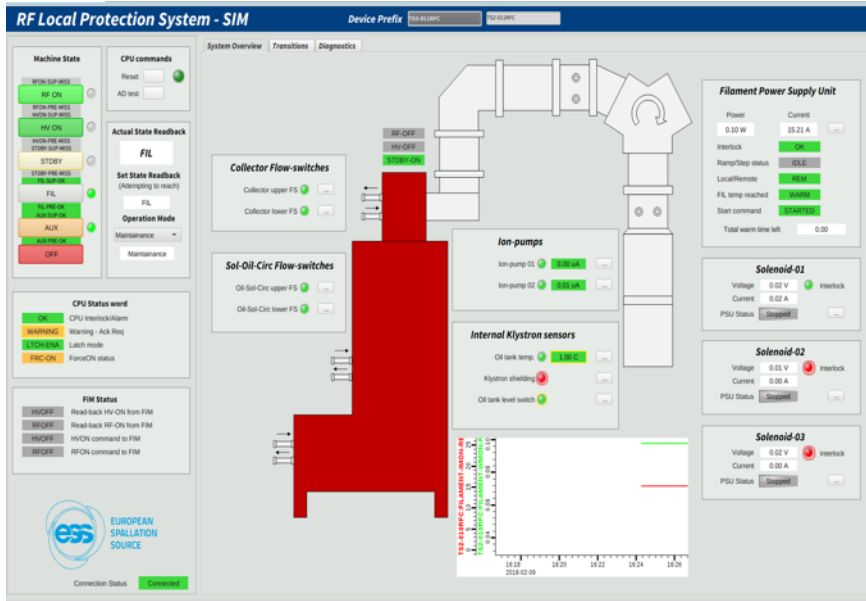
RF Local Protection System - SIM

Device Prefix TS2-010RFC TS2-010RFC

Machine State

RFON-SUP-MISS

RF ON

RFON-PRE-MISS
HVON-SUP-MISS

HV ON

HVON-PRE-MISS
STDBY-SUP-MISS

STDBY

STDBY-PRE-MISS
FIL-SUP-OK

FIL

FIL-PRE-OK
AUX-SUP-OK

AUX

AUX-PRE-OK

OFF

CPU commands

Reset

AD test

Actual State Readback

FIL

Set State Readback
(Attempting to reach)

FIL

Operation Mode

Maintainance

Maintainance

CPU Status word

OK CPU Interlock/Alarm
WARNING Warning - Ack Req
LTCH-ENA Latch mode
FRC-ON ForceON status

FIM Status

HVOFF Read-back HV-ON from FIM
RFOFF Read-back RF-ON from FIM
HVOFF HVON command to FIM
RFOFF RFON command to FIM

EUROPEAN SPALLATION SOURCE

Connection Status Connected

System Overview | Transitions | Diagnostics

RF-OFF
HV-OFF
STDBY-ON

Collector Flow-switches

Collector upper FS ...
Collector lower FS ...

Sol-Oil-Circ Flow-switches

Oil-Sol-Circ upper FS ...
Oil-Sol-Circ lower FS ...

Ion-pumps

Ion-pump 01 0.00 uA ...
Ion-pump 02 0.01 uA ...

Internal Klystron sensors

Oil tank temp. 1.00 C ...
Klystron shielding ...
Oil tank level switch ...

TS2-010RFC:FILAMENT-IMON-RE
TS2-010RFC:FILAMENT-VMON-RE

16:18 16:20 16:22 16:24 16:26
2018-02-09

Filament Power Supply Unit

Power Current
0.10 W 15.21 A ...

Interlock OK
Ramp/Step status IDLE
Local/Remote REM
FIL temp reached WARM
Start command STARTED

Total warm time left 0.00

Solenoid-01

Voltage 0.02 V Interlock
Current 0.02 A
PSU Status Stopped ...

Solenoid-02

Voltage 0.01 V Interlock
Current 0.00 A
PSU Status Stopped ...

Solenoid-03

Voltage 0.02 V Interlock
Current 0.00 A
PSU Status Stopped ...